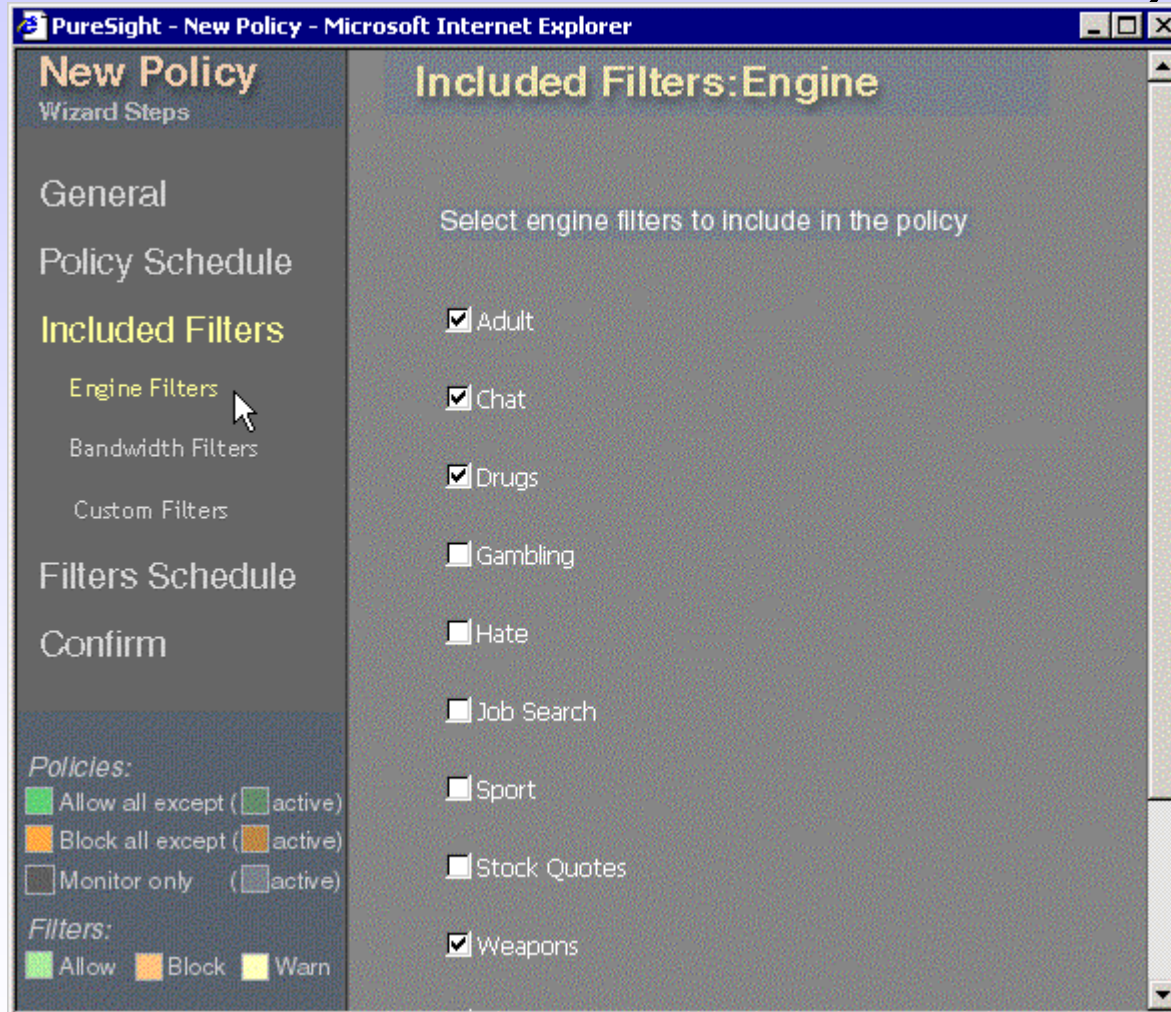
PureSight - New Policy - Microsoft Internet Explorer

New Policy
Wizard Steps

General
Policy Schedule
Included Filters
Engine Filters
Bandwidth Filters
Custom Filters
Filters Schedule
Confirm

Policies:
Allow all except ( active)
Block all except ( active)
Monitor only ( active)
Filters:
Allow Block Warn

Included Filters:Engine

Select engine filters to include in the policy

Adult
Chat
Drugs
Gambling
Hate
Job Search
Sport
Stock Quotes
Weapons